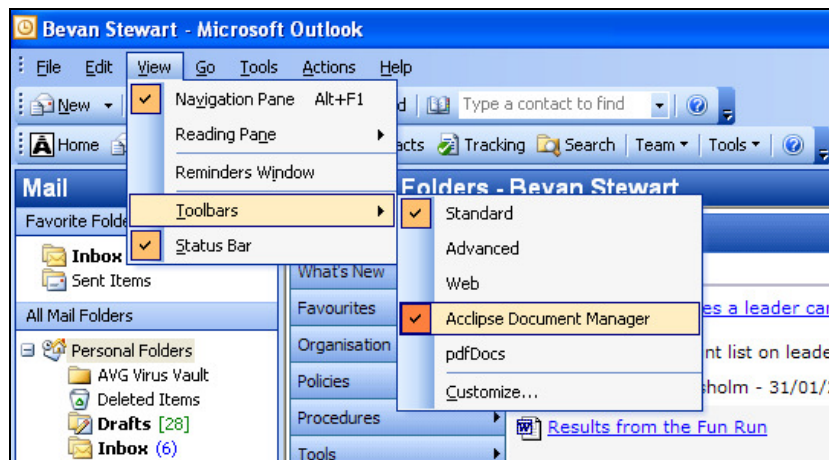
Bevan Stewart - Microsoft Outlook

File Edit View Go Tools Actions Help

New | d | Type a contact to find

Home | acts Tracking Search | Team | Tools

Navigation Pane Alt+F1
Reading Pane
Reminders Window
Toolbars
Status Bar

Standard
Advanced
Web
Acclipse Document Manager
pdfDocs
Customize...

Mail
Favorite Folde
Inbox
Sent Items
All Mail Folders
Personal Folders
AVG Virus Vault
Deleted Items
Drafts [28]
Inbox (6)

Folders - Bevan Stewart
What's New
Favourites
Organisation
Policies
Procedures
Tools

es a leader ca
nt list on leade
sholm - 31/01/2
Results from the Fun Run